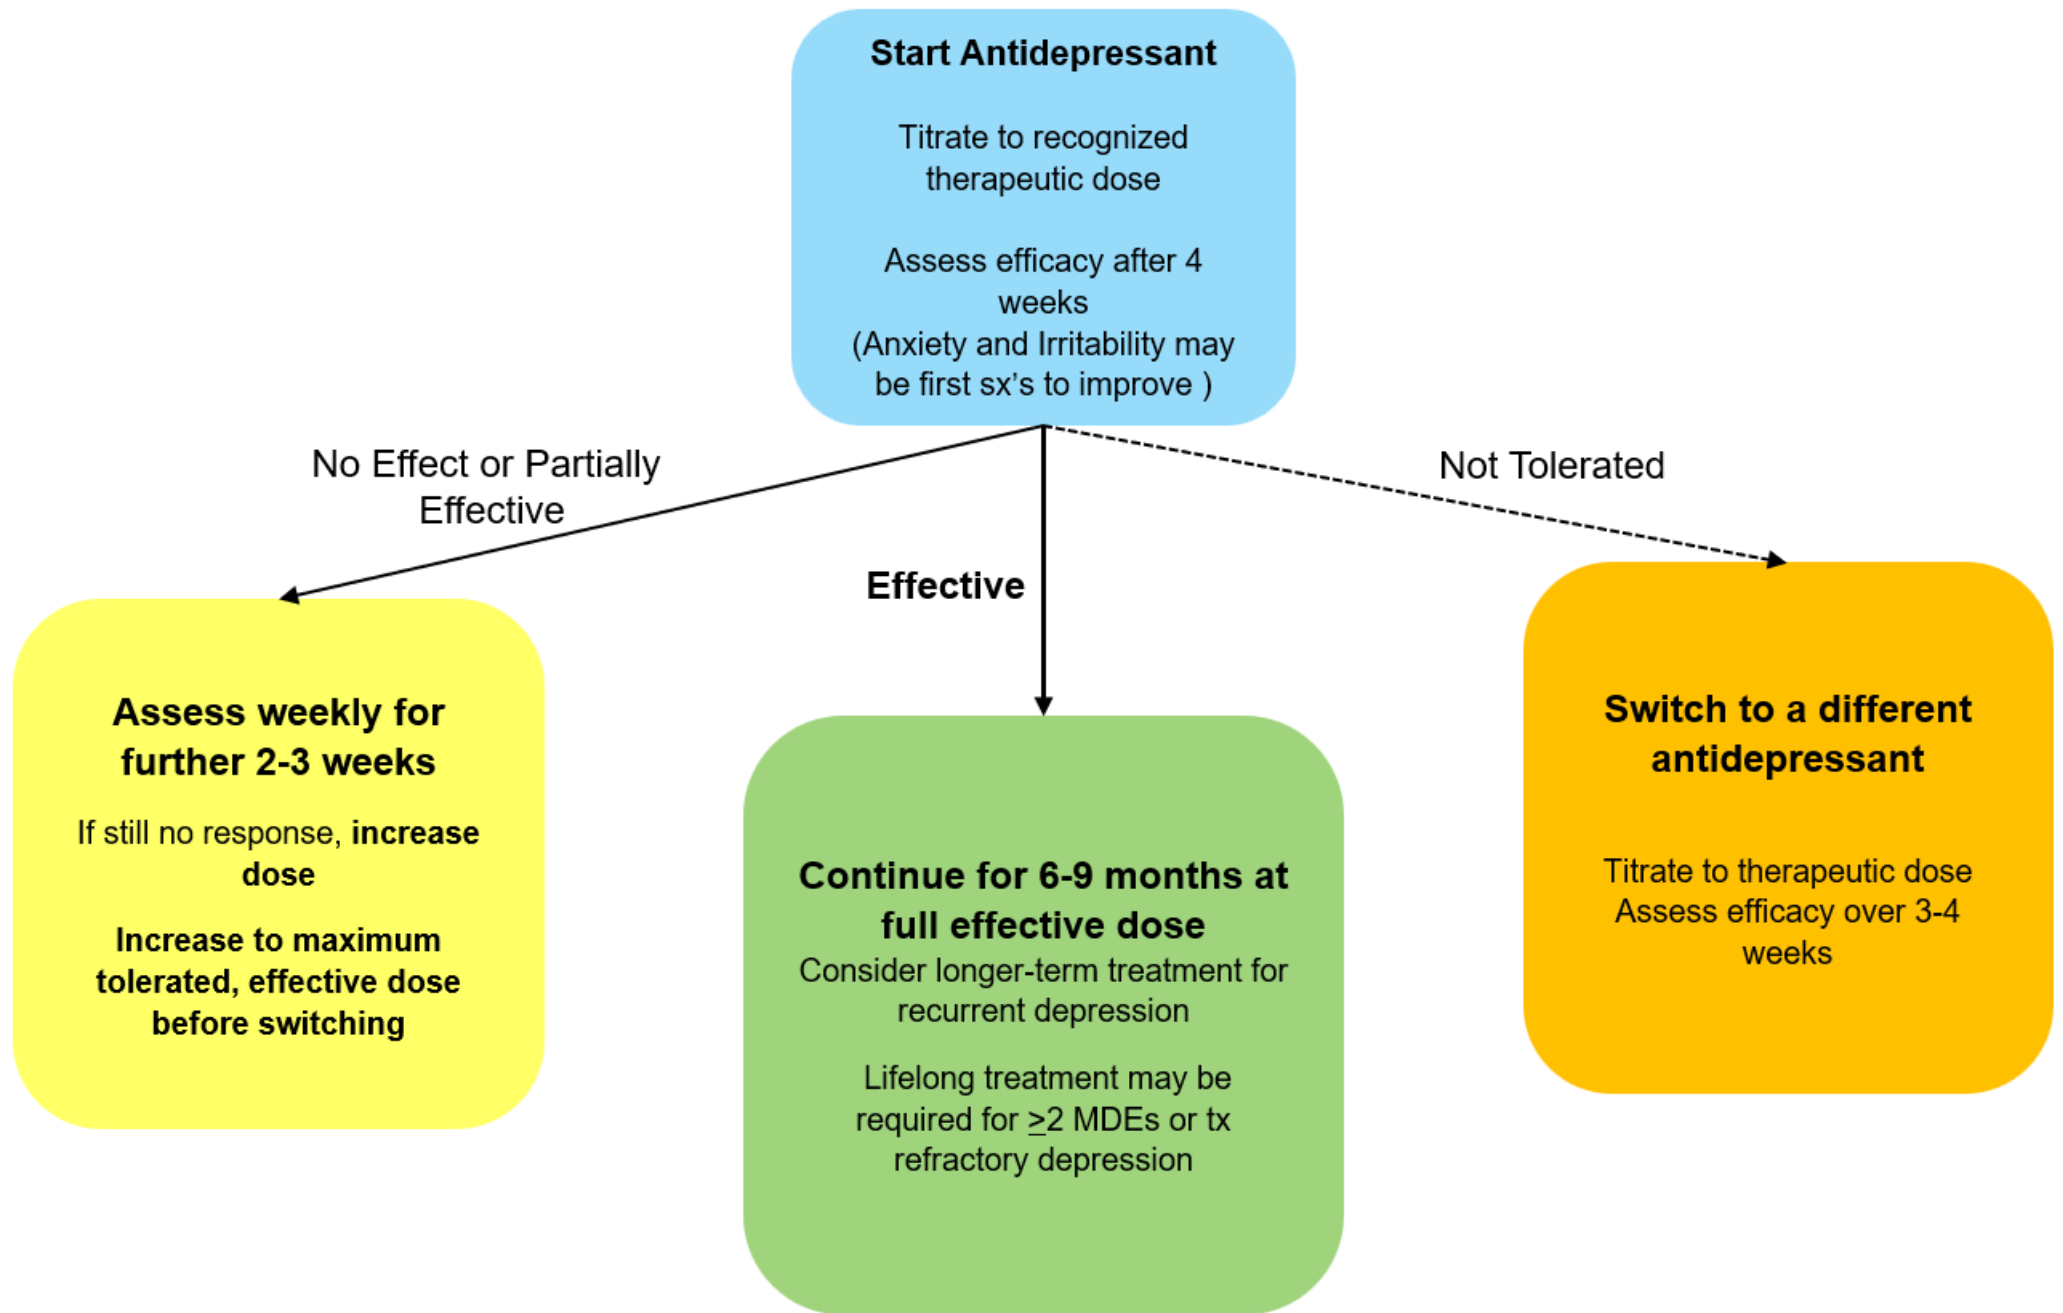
Start Antidepressant

Titrate to recognized therapeutic dose

Assess efficacy after 4 weeks
(Anxiety and Irritability may be first sx's to improve )

No Effect or Partially Effective

Effective

Not Tolerated

Assess weekly for further 2-3 weeks

If still no response, increase dose

Increase to maximum tolerated, effective dose before switching

Continue for 6-9 months at full effective dose

Consider longer-term treatment for recurrent depression

Lifelong treatment may be required for $\geq$2 MDEs or tx refractory depression

Switch to a different antidepressant

Titrate to therapeutic dose
Assess efficacy over 3-4 weeks